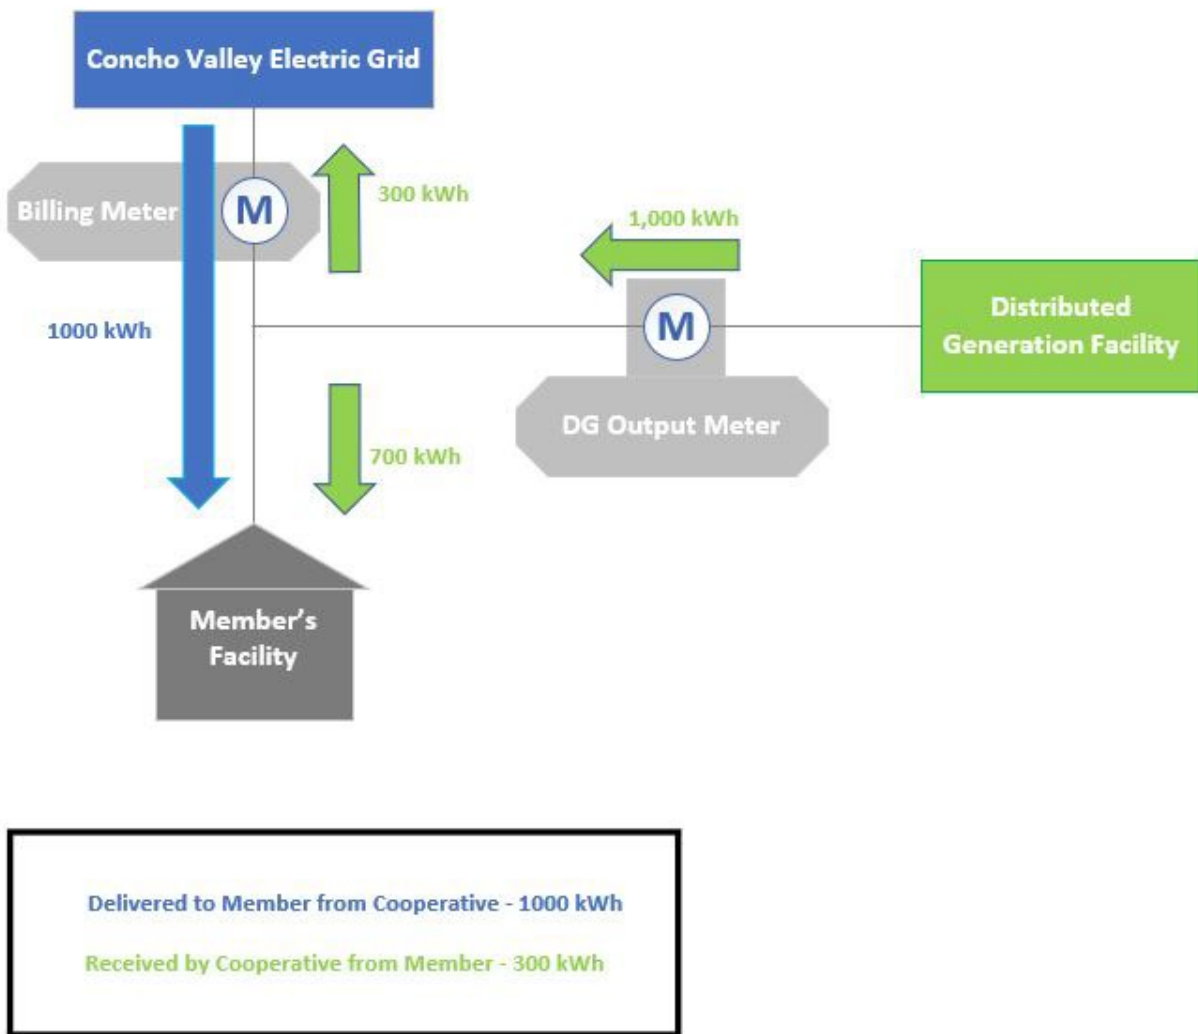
Concho Valley Electric Grid

Billing Meter

M

300 kWh

1,000 kWh

1000 kWh

M

Distributed Generation Facility

DG Output Meter

700 kWh

Member's Facility

Delivered to Member from Cooperative - 1000 kWh

Received by Cooperative from Member - 300 kWh